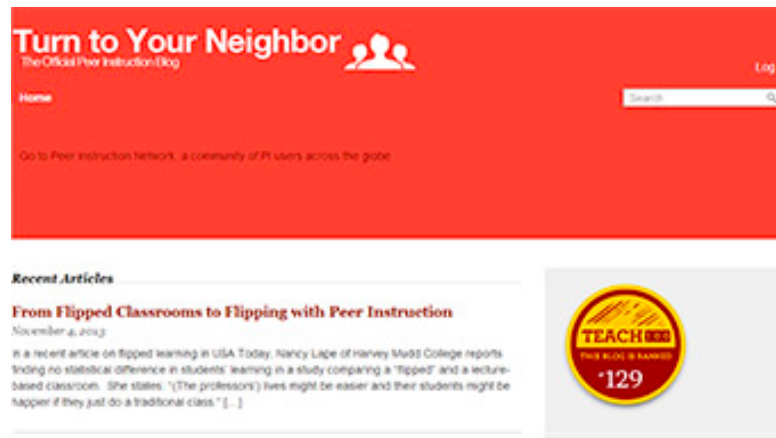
Turn to Your Neighbor
The Official Peer Instruction Blog

Log

Home

Search

Go to Peer Instruction Network, a community of PI users across the globe

Recent Articles

From Flipped Classrooms to Flipping with Peer Instruction
November 4, 2013

In a recent article on flipped learning in USA Today, Nancy Lape of Harvey Mudd College reports finding no statistical difference in students' learning in a study comparing a "flipped" and a lecture-based classroom. She states: "(The professors') lives might be easier and their students might be happier if they just do a traditional class." [...]

TEACH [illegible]
THIS BLOG IS RANKED
#129